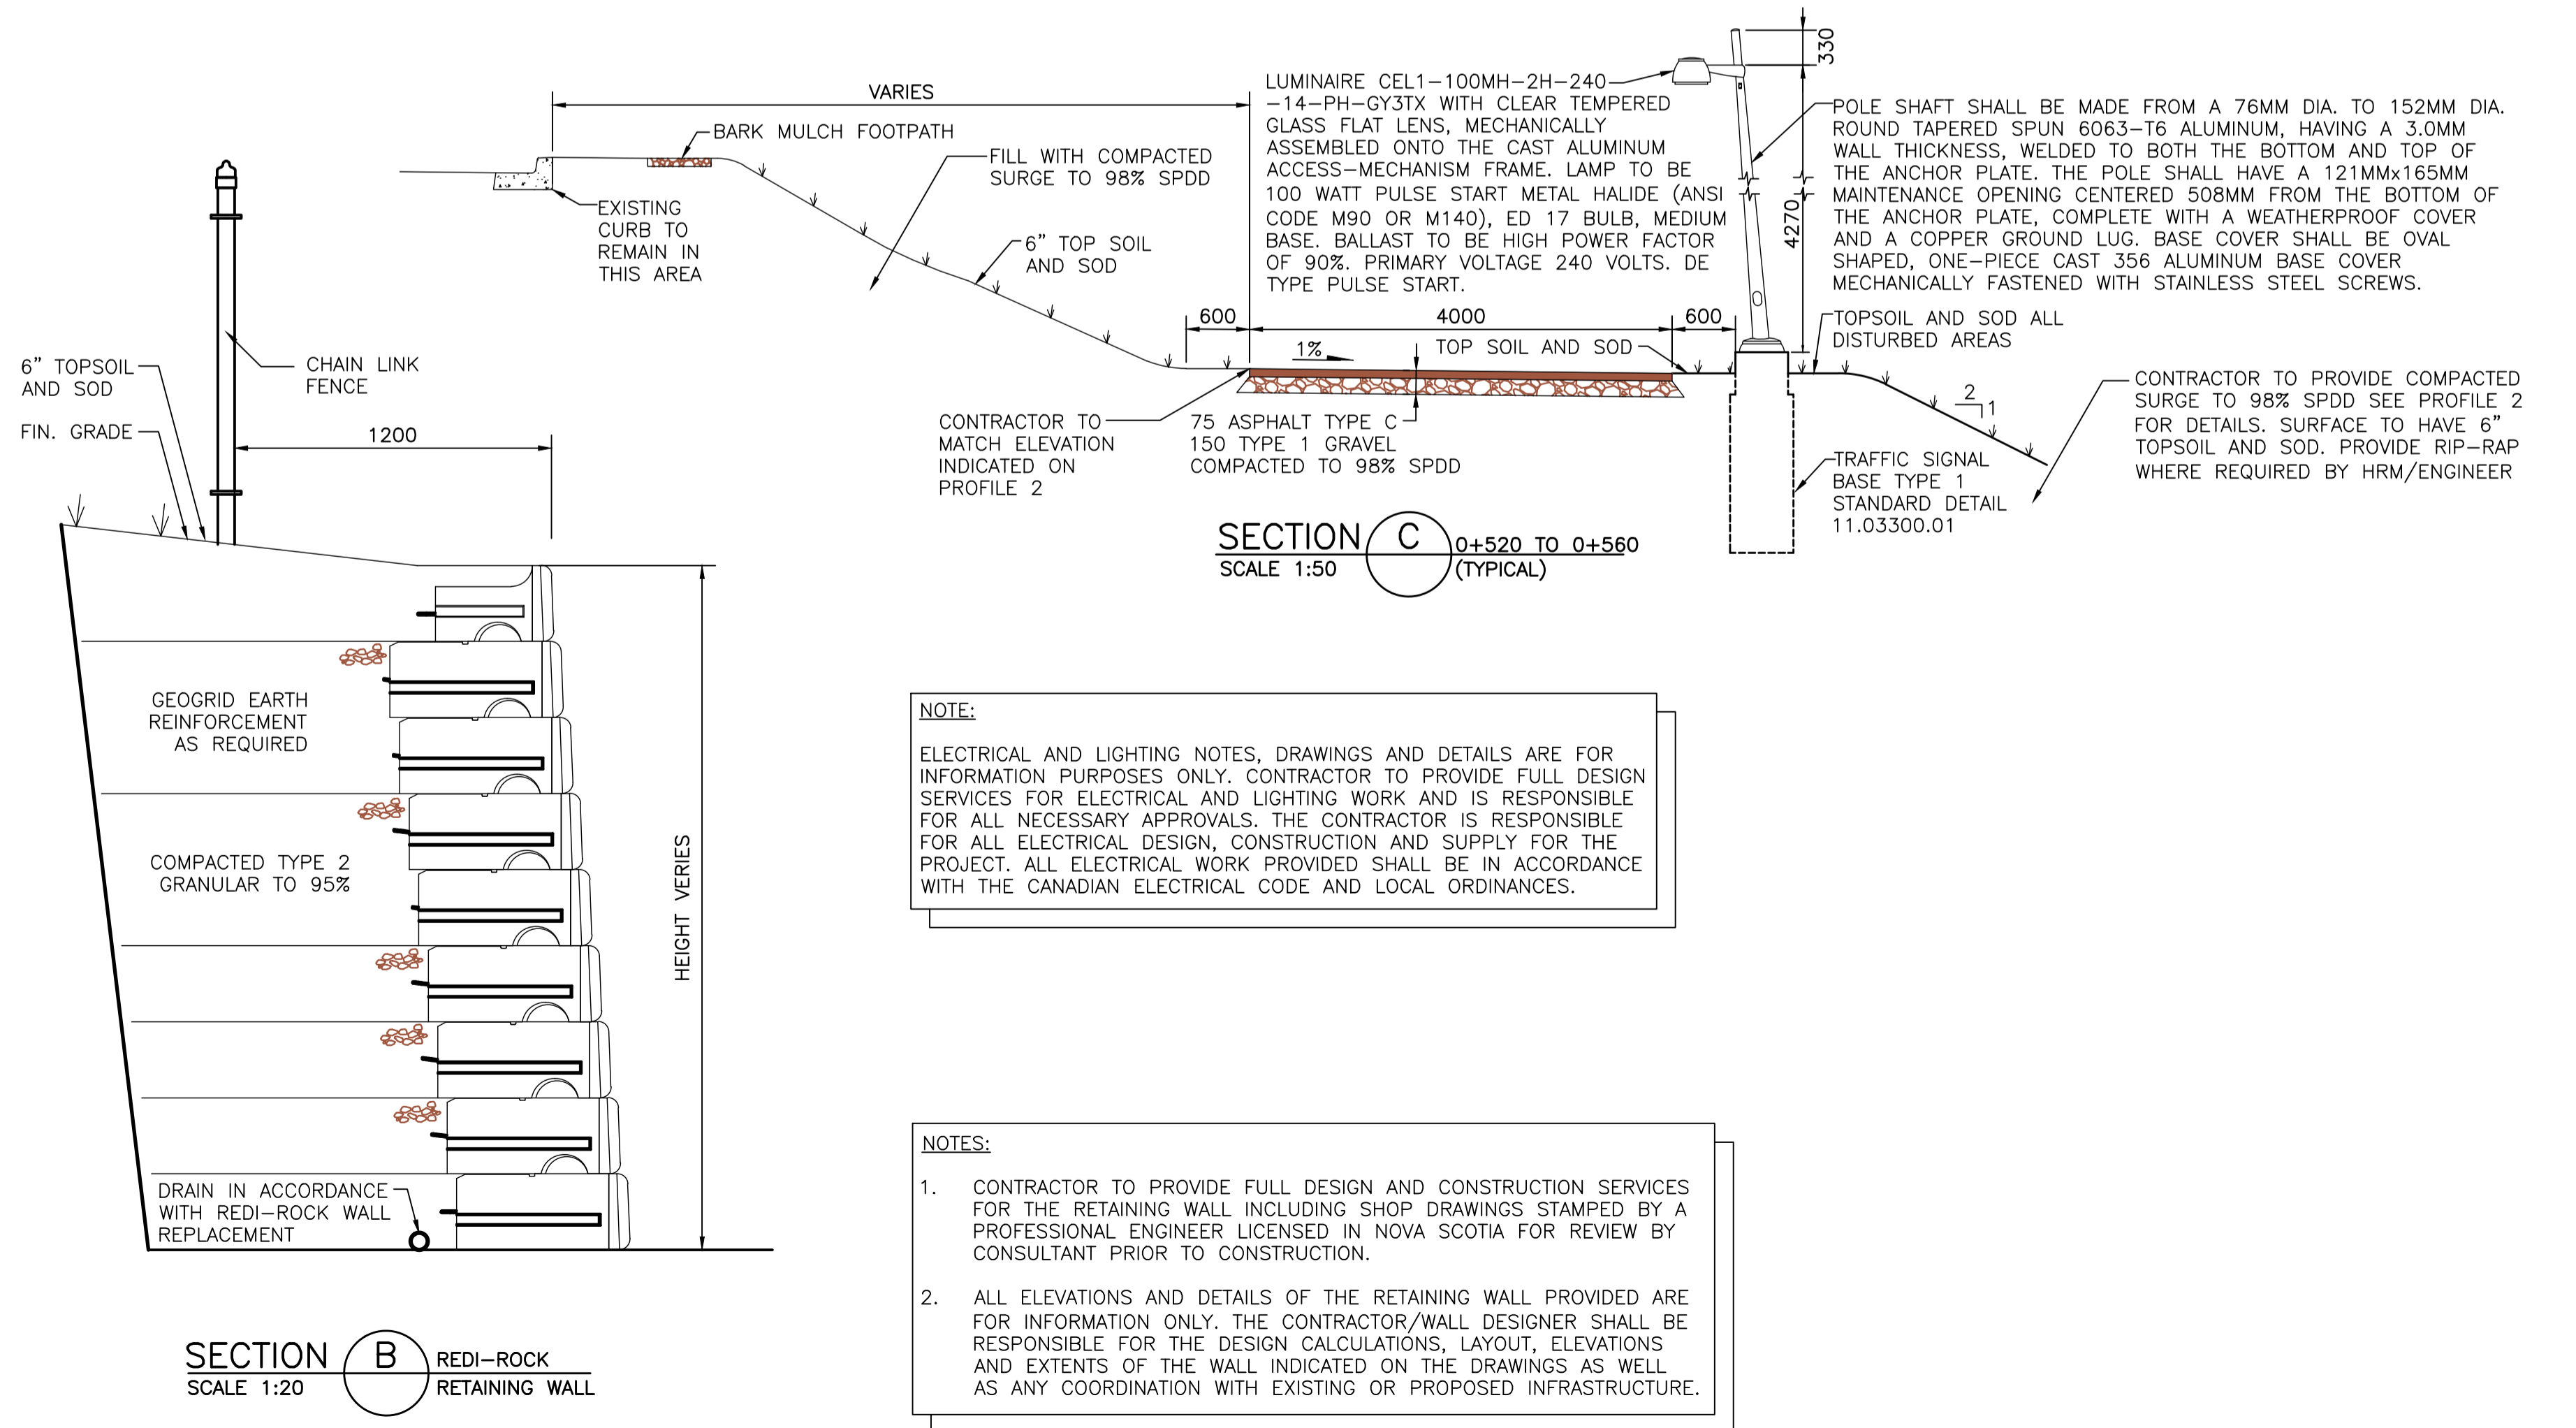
VARIES

BARK MULCH FOOTPATH

FILL WITH COMPACTED SURGE TO 98% SPDD

EXISTING CURB TO REMAIN IN THIS AREA

6" TOP SOIL AND SOD

LUMINAIRE CEL1-100MH-2H-240-14-PH-GY3TX WITH CLEAR TEMPERED GLASS FLAT LENS, MECHANICALLY ASSEMBLED ONTO THE CAST ALUMINUM ACCESS-MECHANISM FRAME. LAMP TO BE 100 WATT PULSE START METAL HALIDE (ANSI CODE M90 OR M140), ED 17 BULB, MEDIUM BASE. BALLAST TO BE HIGH POWER FACTOR OF 90%. PRIMARY VOLTAGE 240 VOLTS. DE TYPE PULSE START.

330

4270

POLE SHAFT SHALL BE MADE FROM A 76MM DIA. TO 152MM DIA. ROUND TAPERED SPUN 6063-T6 ALUMINUM, HAVING A 3.0MM WALL THICKNESS, WELDED TO BOTH THE BOTTOM AND TOP OF THE ANCHOR PLATE. THE POLE SHALL HAVE A 121MMx165MM MAINTENANCE OPENING CENTERED 508MM FROM THE BOTTOM OF THE ANCHOR PLATE, COMPLETE WITH A WEATHERPROOF COVER AND A COPPER GROUND LUG. BASE COVER SHALL BE OVAL SHAPED, ONE-PIECE CAST 356 ALUMINUM BASE COVER MECHANICALLY FASTENED WITH STAINLESS STEEL SCREWS.

TOPSOIL AND SOD ALL DISTURBED AREAS

600

4000

600

1%

TOP SOIL AND SOD

6" TOPSOIL AND SOD

CHAIN LINK FENCE

FIN. GRADE

1200

CONTRACTOR TO MATCH ELEVATION INDICATED ON PROFILE 2

75 ASPHALT TYPE C
150 TYPE 1 GRAVEL
COMPACTED TO 98% SPDD

2
1

CONTRACTOR TO PROVIDE COMPACTED SURGE TO 98% SPDD SEE PROFILE 2 FOR DETAILS. SURFACE TO HAVE 6" TOPSOIL AND SOD. PROVIDE RIP-RAP WHERE REQUIRED BY HRM/ENGINEER

TRAFFIC SIGNAL BASE TYPE 1 STANDARD DETAIL 11.03300.01

SECTION C 0+520 TO 0+560
SCALE 1:50 (TYPICAL)

GEOGRID EARTH REINFORCEMENT AS REQUIRED

COMPACTED TYPE 2 GRANULAR TO 95%

HEIGHT VERIES

DRAIN IN ACCORDANCE WITH REDI-ROCK WALL REPLACEMENT

NOTE:

ELECTRICAL AND LIGHTING NOTES, DRAWINGS AND DETAILS ARE FOR INFORMATION PURPOSES ONLY. CONTRACTOR TO PROVIDE FULL DESIGN SERVICES FOR ELECTRICAL AND LIGHTING WORK AND IS RESPONSIBLE FOR ALL NECESSARY APPROVALS. THE CONTRACTOR IS RESPONSIBLE FOR ALL ELECTRICAL DESIGN, CONSTRUCTION AND SUPPLY FOR THE PROJECT. ALL ELECTRICAL WORK PROVIDED SHALL BE IN ACCORDANCE WITH THE CANADIAN ELECTRICAL CODE AND LOCAL ORDINANCES.

NOTES:

1. CONTRACTOR TO PROVIDE FULL DESIGN AND CONSTRUCTION SERVICES FOR THE RETAINING WALL INCLUDING SHOP DRAWINGS STAMPED BY A PROFESSIONAL ENGINEER LICENSED IN NOVA SCOTIA FOR REVIEW BY CONSULTANT PRIOR TO CONSTRUCTION.

2. ALL ELEVATIONS AND DETAILS OF THE RETAINING WALL PROVIDED ARE FOR INFORMATION ONLY. THE CONTRACTOR/WALL DESIGNER SHALL BE RESPONSIBLE FOR THE DESIGN CALCULATIONS, LAYOUT, ELEVATIONS AND EXTENTS OF THE WALL INDICATED ON THE DRAWINGS AS WELL AS ANY COORDINATION WITH EXISTING OR PROPOSED INFRASTRUCTURE.

SECTION B REDI-ROCK
SCALE 1:20 RETAINING WALL